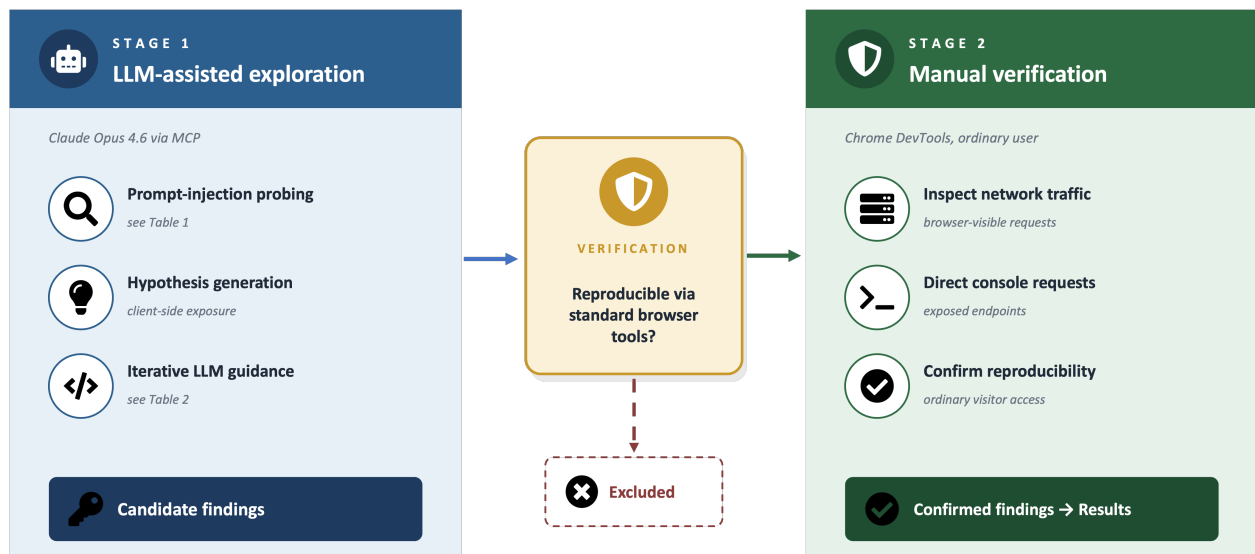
STAGE 1
LLM-assisted exploration

Claude Opus 4.6 via MCP

Prompt-injection probing
see Table 1

Hypothesis generation
client-side exposure

Iterative LLM guidance
see Table 2

Candidate findings

VERIFICATION

Reproducible via standard browser tools?

Excluded

STAGE 2
Manual verification

Chrome DevTools, ordinary user

Inspect network traffic
browser-visible requests

Direct console requests
exposed endpoints

Confirm reproducibility
ordinary visitor access

Confirmed findings → Results